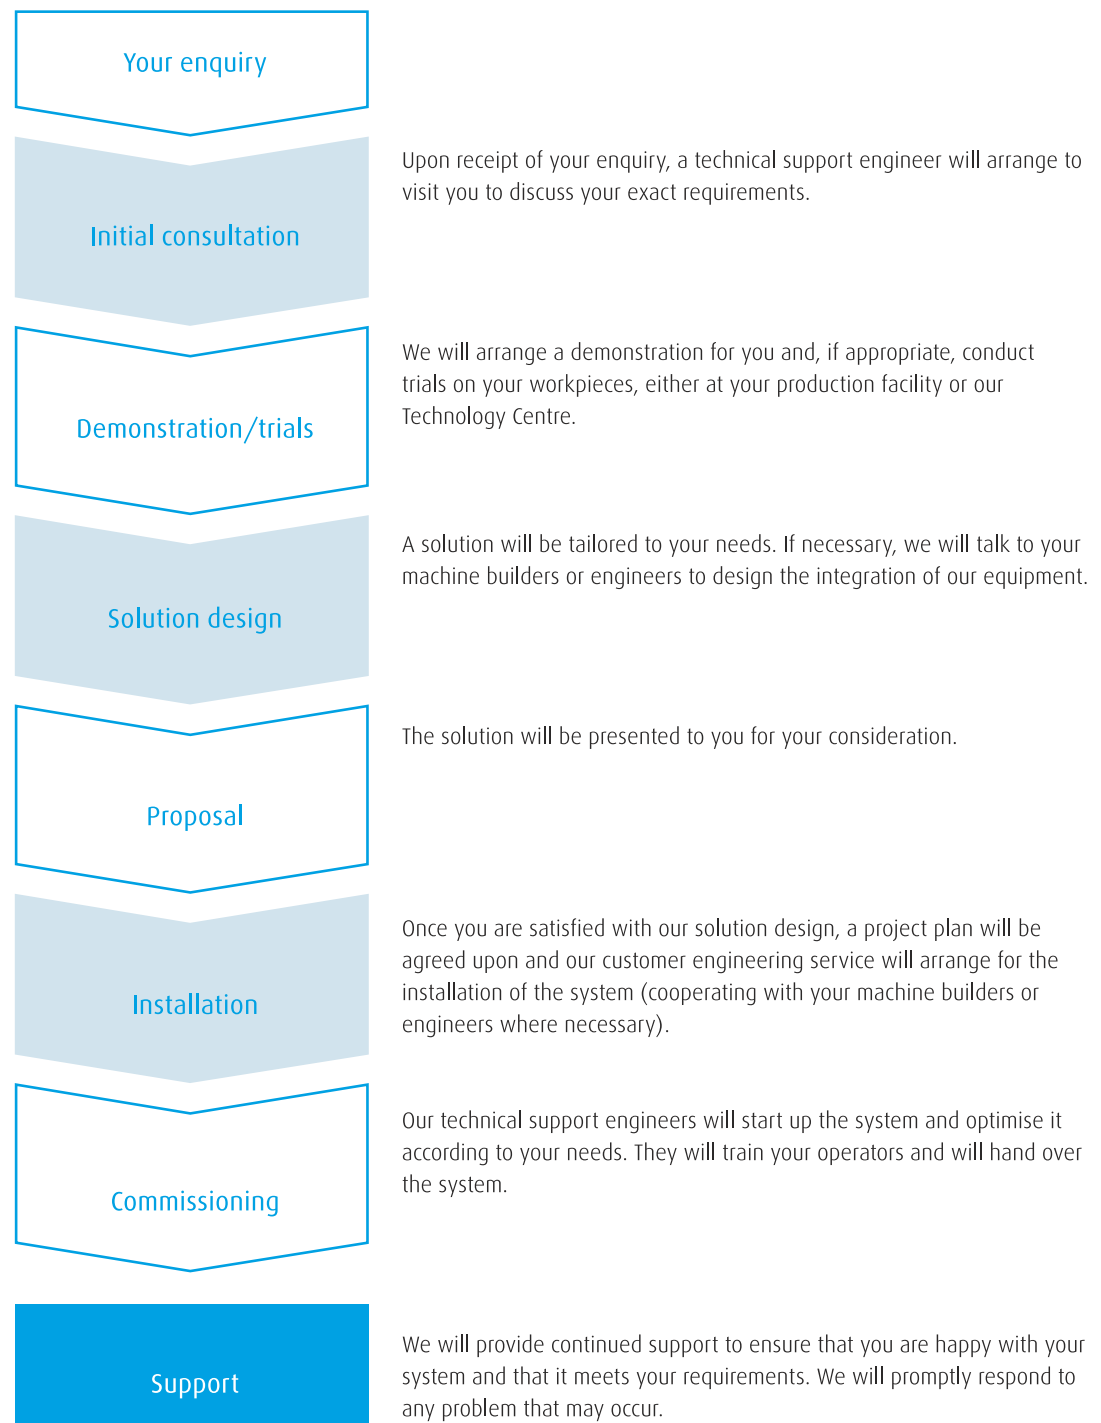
Your enquiry

Initial consultation

Upon receipt of your enquiry, a technical support engineer will arrange to visit you to discuss your exact requirements.

Demonstration/trials

We will arrange a demonstration for you and, if appropriate, conduct trials on your workpieces, either at your production facility or our Technology Centre.

Solution design

A solution will be tailored to your needs. If necessary, we will talk to your machine builders or engineers to design the integration of our equipment.

Proposal

The solution will be presented to you for your consideration.

Installation

Once you are satisfied with our solution design, a project plan will be agreed upon and our customer engineering service will arrange for the installation of the system (cooperating with your machine builders or engineers where necessary).

Commissioning

Our technical support engineers will start up the system and optimise it according to your needs. They will train your operators and will hand over the system.

Support

We will provide continued support to ensure that you are happy with your system and that it meets your requirements. We will promptly respond to any problem that may occur.